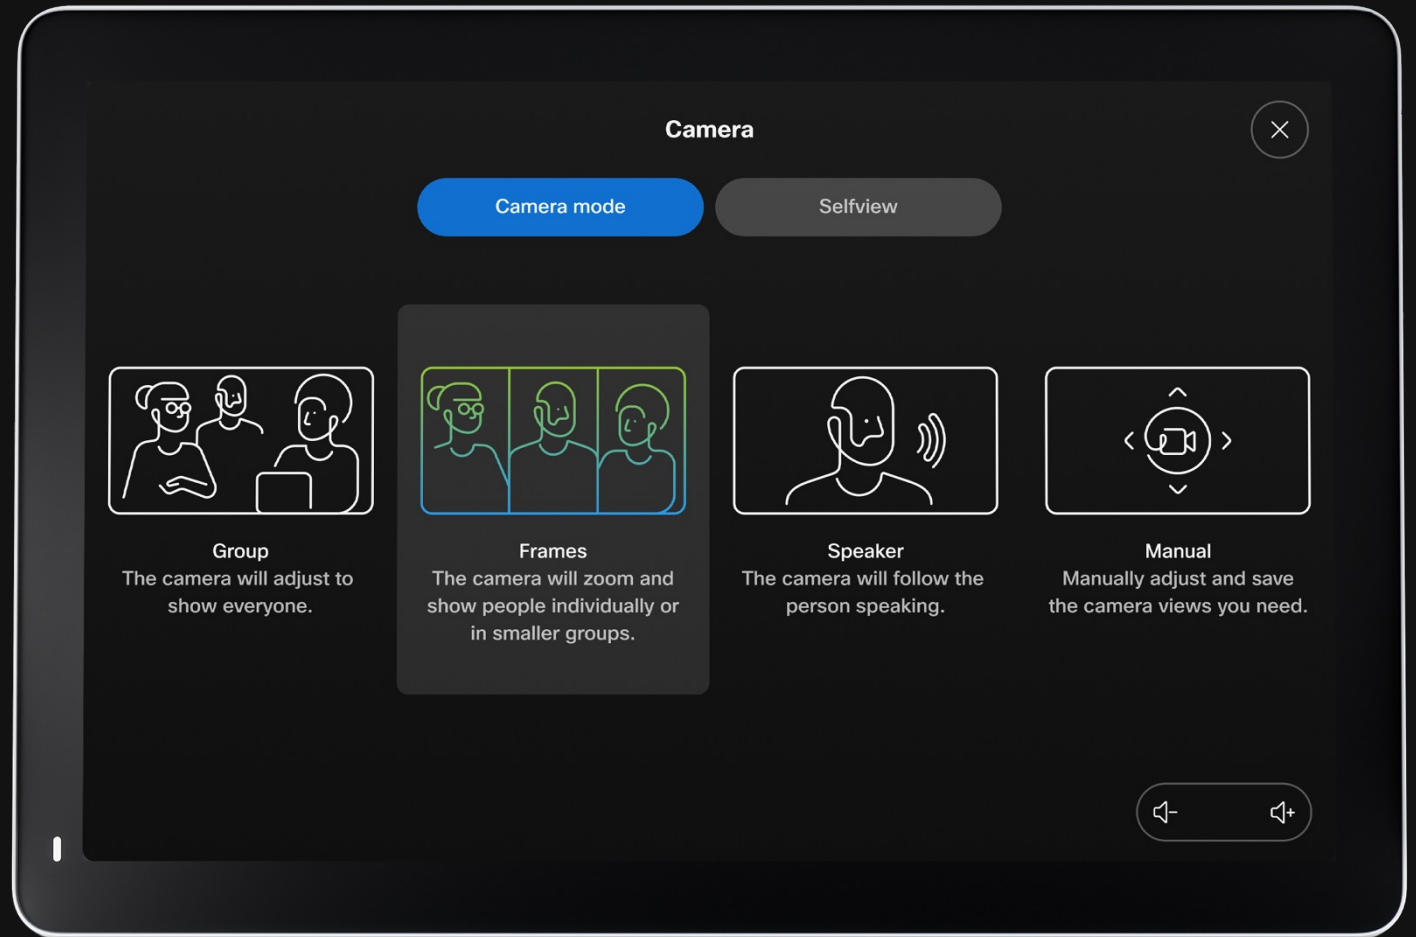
Camera

Camera mode

Selfview

Group
The camera will adjust to show everyone.

Frames
The camera will zoom and show people individually or in smaller groups.

Speaker
The camera will follow the person speaking.

Manual
Manually adjust and save the camera views you need.